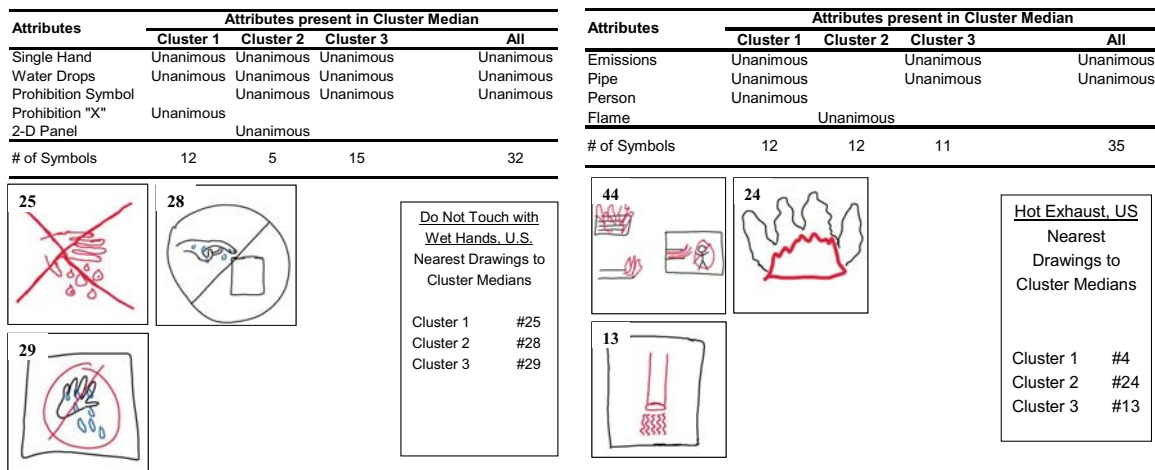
| Attributes | Cluster 1 | Cluster 2 | Cluster 3 | All |
|---|---|---|---|---|
| Single Hand | Unanimous | Unanimous | Unanimous | Unanimous |
| Water Drops | Unanimous | Unanimous | Unanimous | Unanimous |
| Prohibition Symbol | | Unanimous | Unanimous | Unanimous |
| Prohibition "X" | Unanimous | | | |
| 2-D Panel | | Unanimous | | |
| # of Symbols | 12 | 5 | 15 | 32 |

Attributes present in Cluster Median

25

28

29

Do Not Touch with Wet Hands, U.S.
Nearest Drawings to Cluster Medians

Cluster 1 #25
Cluster 2 #28
Cluster 3 #29

| Attributes | Cluster 1 | Cluster 2 | Cluster 3 | All |
|---|---|---|---|---|
| Emissions | Unanimous | | Unanimous | Unanimous |
| Pipe | Unanimous | | Unanimous | Unanimous |
| Person | Unanimous | | | |
| Flame | | Unanimous | | |
| # of Symbols | 12 | 12 | 11 | 35 |

Attributes present in Cluster Median

44

24

13

Hot Exhaust, US
Nearest Drawings to Cluster Medians

Cluster 1 #4
Cluster 2 #24
Cluster 3 #13